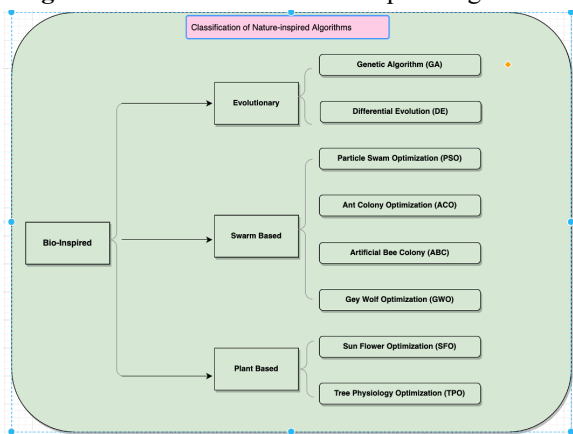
Classification of Nature-inspired Algorithms

Bio-Inspired

Evolutionary

Genetic Algorithm (GA)

Differential Evolution (DE)

Swarm Based

Particle Swam Optimization (PSO)

Ant Colony Optimization (ACO)

Artificial Bee Colony (ABC)

Gey Wolf Optimization (GWO)

Plant Based

Sun Flower Optimization (SFO)

Tree Physiology Optimization (TPO)